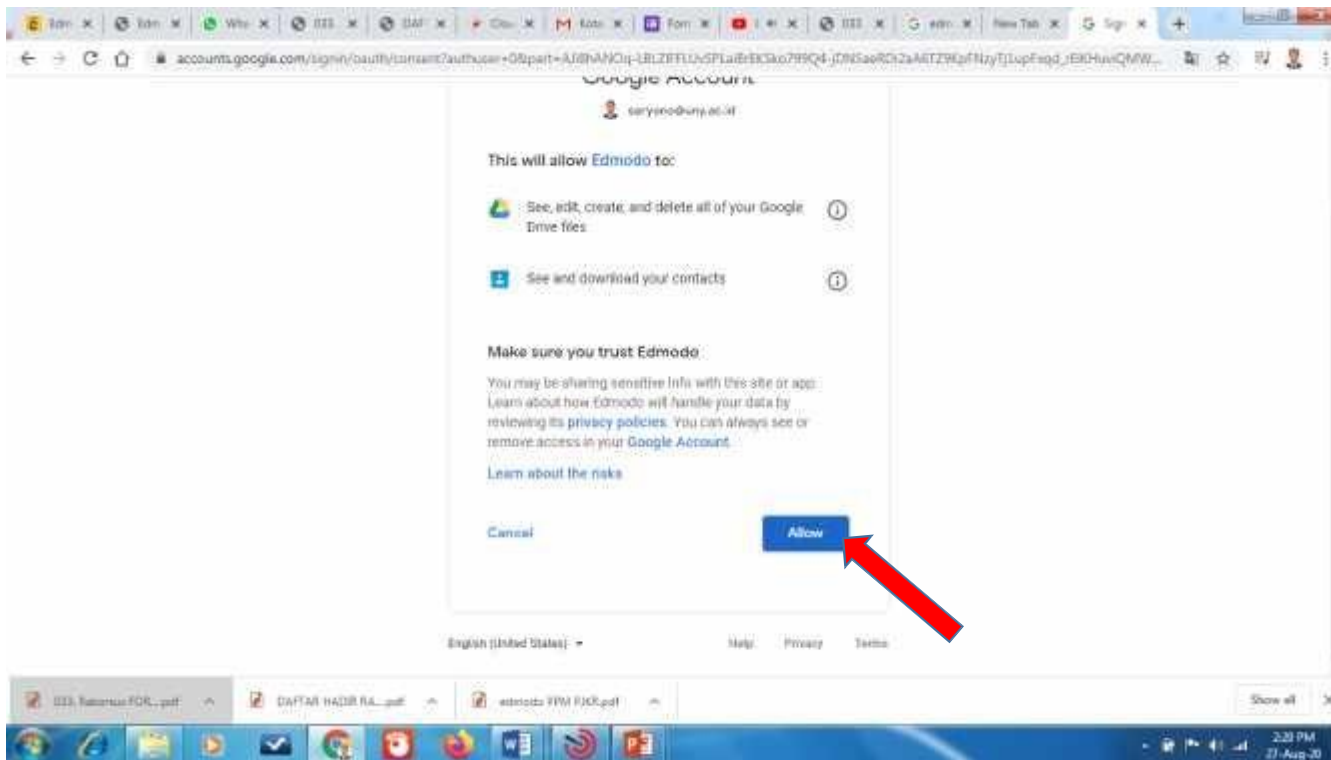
Google Account

saryono@uny.ac.id

This will allow Edmodo to:

See, edit, create, and delete all of your Google Drive files

See and download your contacts

Make sure you trust Edmodo

You may be sharing sensitive info with this site or app. Learn about how Edmodo will handle your data by reviewing its privacy policies. You can always see or remove access in your Google Account.

Learn about the risks

Cancel

Allow

English (United States)

Help Privacy Terms

DAFTAR HADIR RA....pdf

edmodo PPM FIKR.pdf

Show all

2:20 PM
27-Aug-20